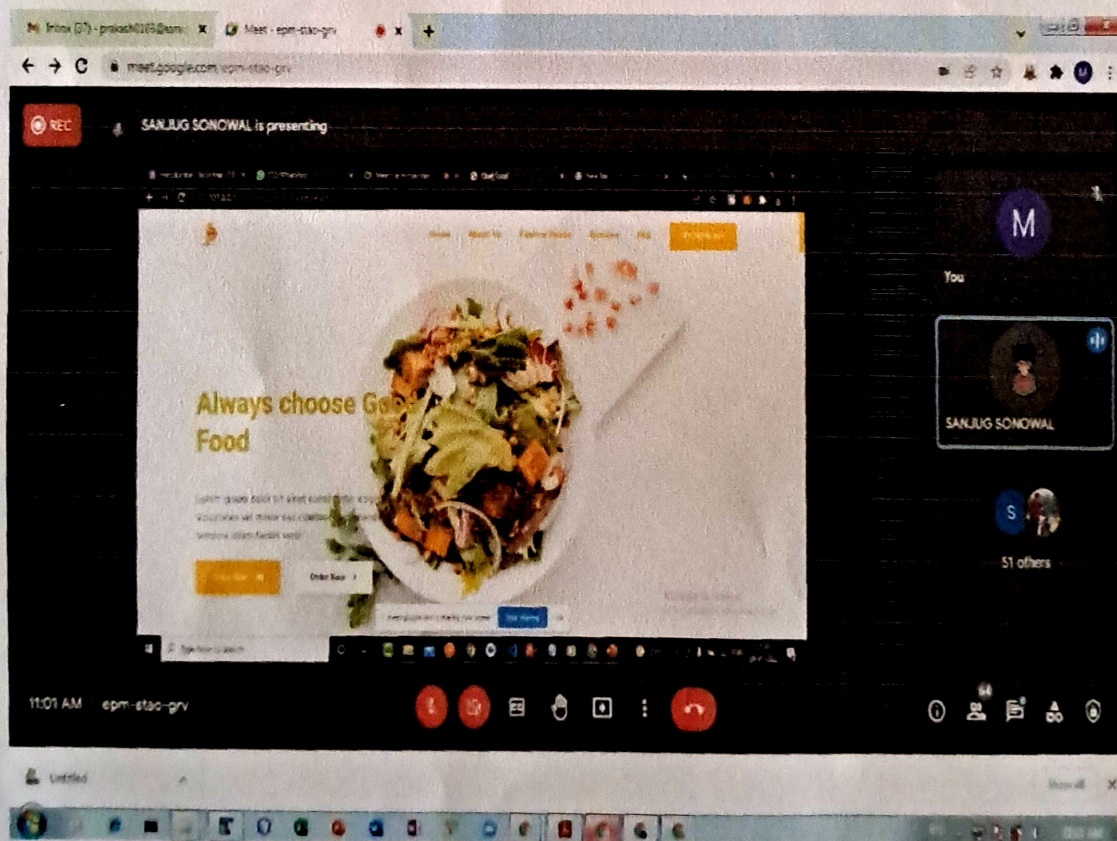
Inbox (37) - prakash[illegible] ×
Meet - epm-stac-grv ×
meet.google.com/epm-stac-grv
REC
SANJUG SONOWAL is presenting
Always choose Goo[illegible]
Food
Order Now
M
You
SANJUG SONOWAL
S
51 others
11:01 AM epm-stac-grv
64
Untitled